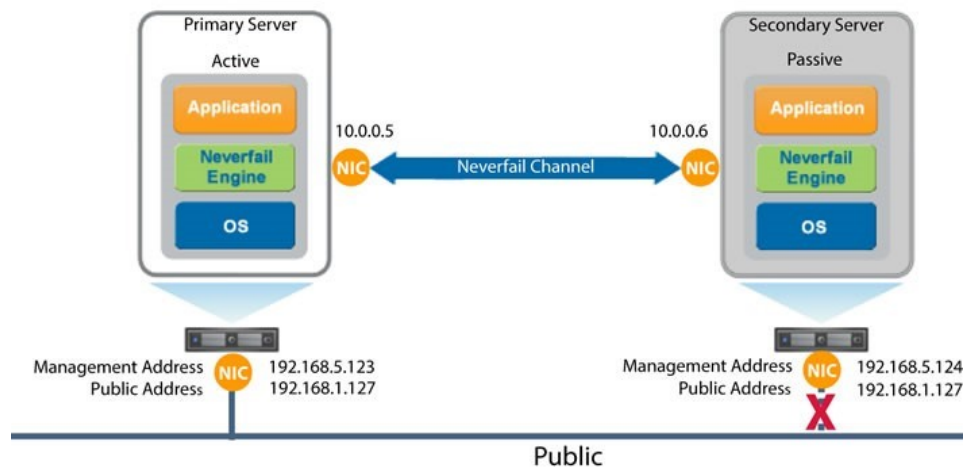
Primary Server

Active

Application

Neverfail Engine

OS

10.0.0.5

NIC

Neverfail Channel

10.0.0.6

NIC

Secondary Server

Passive

Application

Neverfail Engine

OS

Management Address
Public Address

NIC

192.168.5.123
192.168.1.127

Management Address
Public Address

NIC

192.168.5.124
192.168.1.127

Public